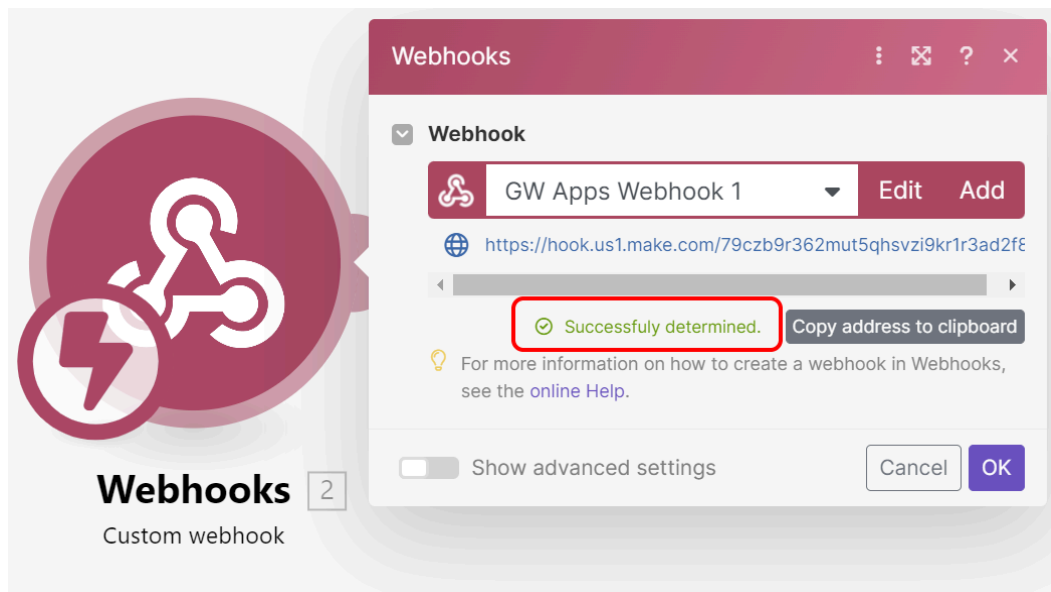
Webhooks

Webhook

GW Apps Webhook 1

Edit

Add

https://hook.us1.make.com/79czb9r362mut5qhsvzi9kr1r3ad2f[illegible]

Successfully determined.

Copy address to clipboard

For more information on how to create a webhook in Webhooks, see the online Help.

Show advanced settings

Cancel

OK

Webhooks 2

Custom webhook